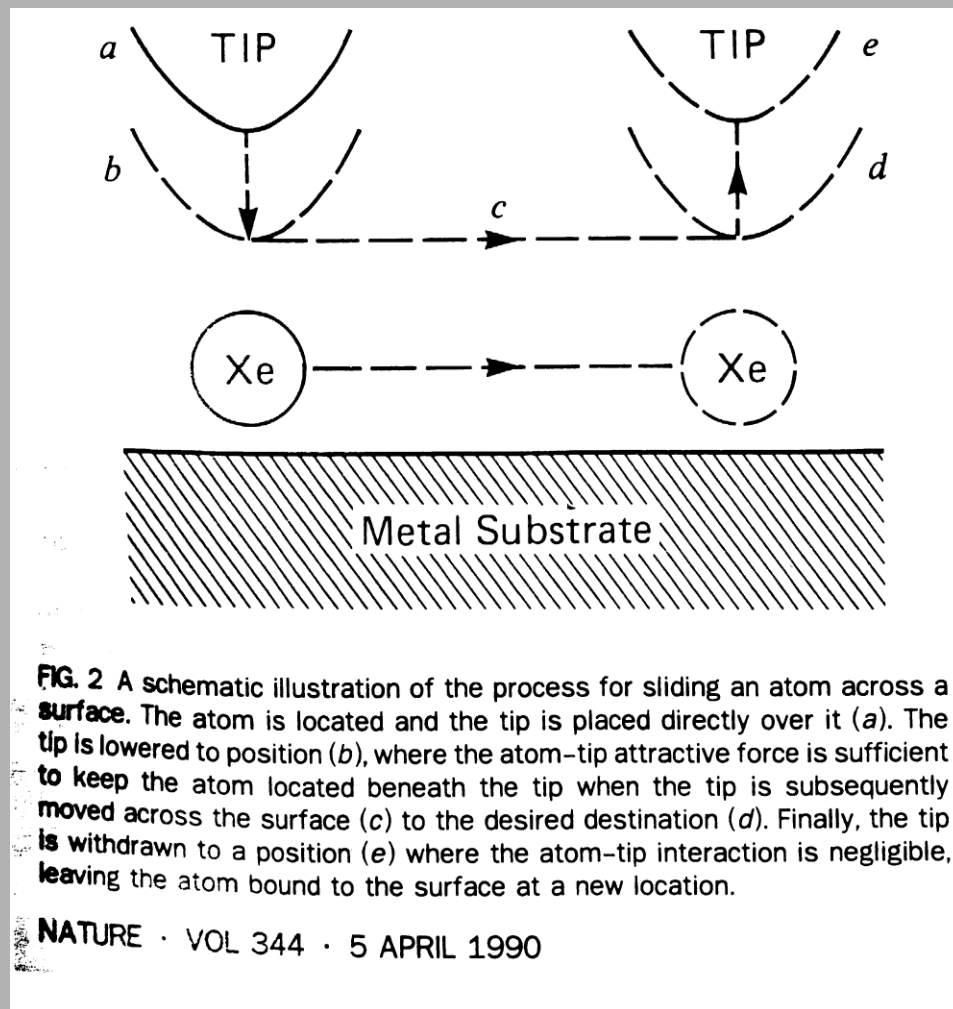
a TIP TIP e

b d

c

Xe Xe

Metal Substrate

FIG. 2 A schematic illustration of the process for sliding an atom across a surface. The atom is located and the tip is placed directly over it ($a$). The tip is lowered to position ($b$), where the atom–tip attractive force is sufficient to keep the atom located beneath the tip when the tip is subsequently moved across the surface ($c$) to the desired destination ($d$). Finally, the tip is withdrawn to a position ($e$) where the atom–tip interaction is negligible, leaving the atom bound to the surface at a new location.

NATURE · VOL 344 · 5 APRIL 1990